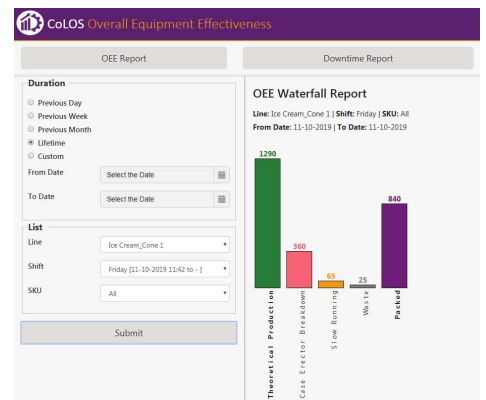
CoLOS Overall Equipment Effectiveness

OEE Report

Downtime Report

Duration

Previous Day
Previous Week
Previous Month
Lifetime
Custom

From Date Select the Date

To Date Select the Date

List

Line Ice Cream_Cone 1

Shift Friday [11-10-2019 11:42 to - ]

SKU All

Submit

OEE Waterfall Report

Line: Ice Cream_Cone 1 | Shift: Friday | SKU: All
From Date: 11-10-2019 | To Date: 11-10-2019

1290
360
65
25
840

Theoretical Production
Case Erector Breakdown
Slow Running
Waste
Packed